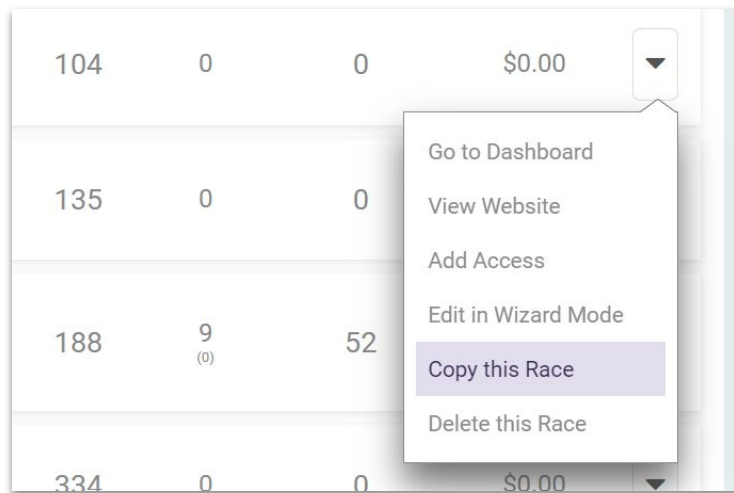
| | | | |
|---|---|---|---|
| 104 | 0 | 0 | \$0.00 |
| 135 | 0 | 0 | |
| 188 | 9 (0) | 52 | |
| 334 | 0 | 0 | \$0.00 |

Go to Dashboard
View Website
Add Access
Edit in Wizard Mode
Copy this Race
Delete this Race